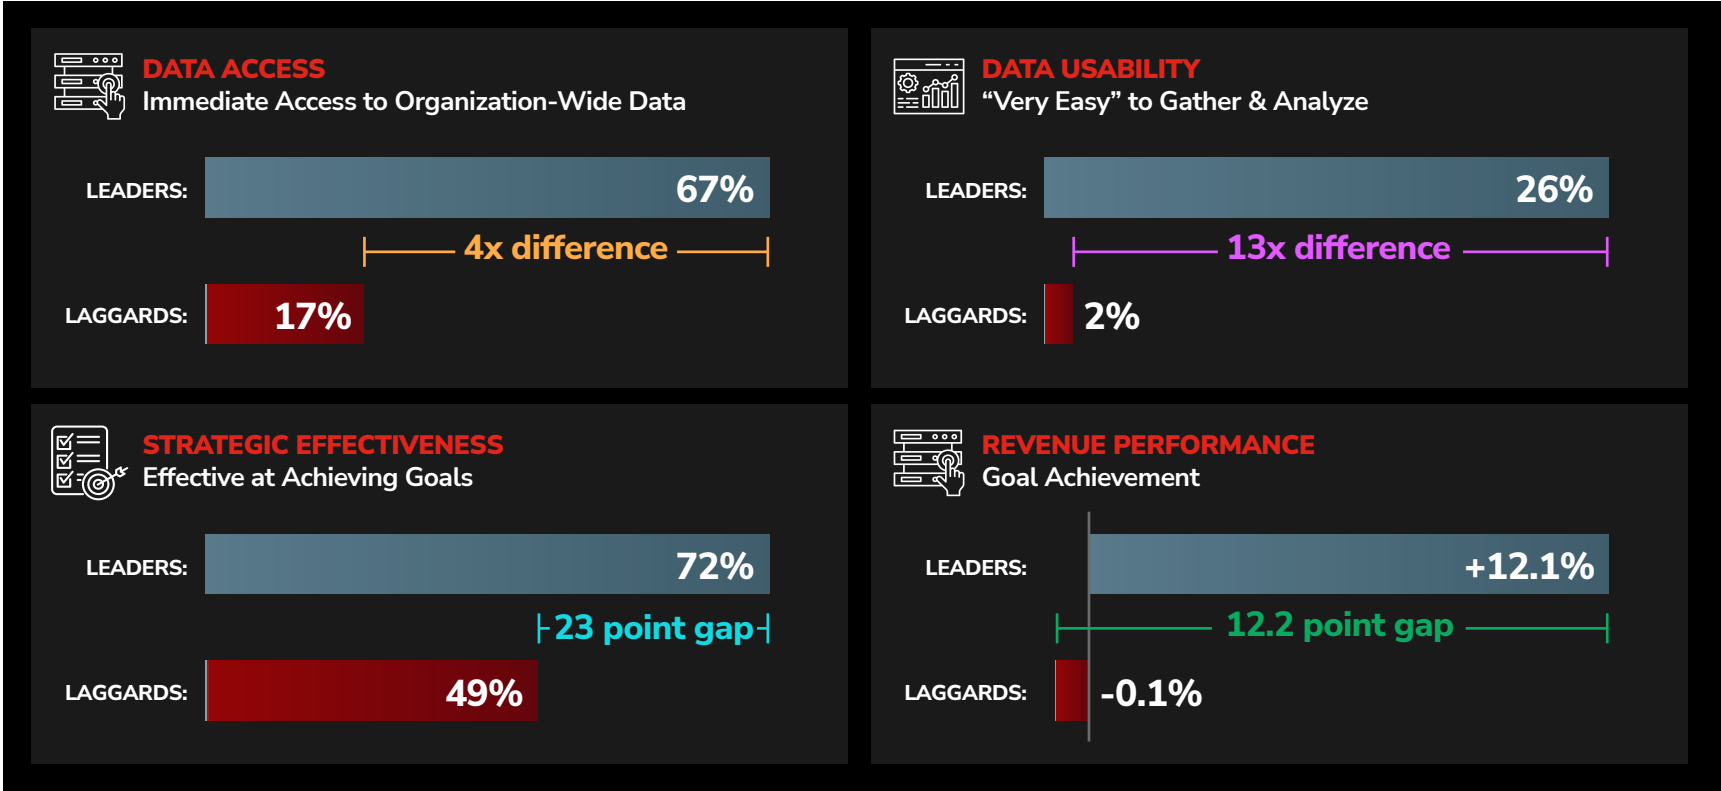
DATA ACCESS
Immediate Access to Organization-Wide Data

LEADERS: 67%

4x difference

LAGGARDS: 17%

DATA USABILITY
“Very Easy” to Gather & Analyze

LEADERS: 26%

13x difference

LAGGARDS: 2%

STRATEGIC EFFECTIVENESS
Effective at Achieving Goals

LEADERS: 72%

23 point gap

LAGGARDS: 49%

REVENUE PERFORMANCE
Goal Achievement

LEADERS: +12.1%

12.2 point gap

LAGGARDS: -0.1%